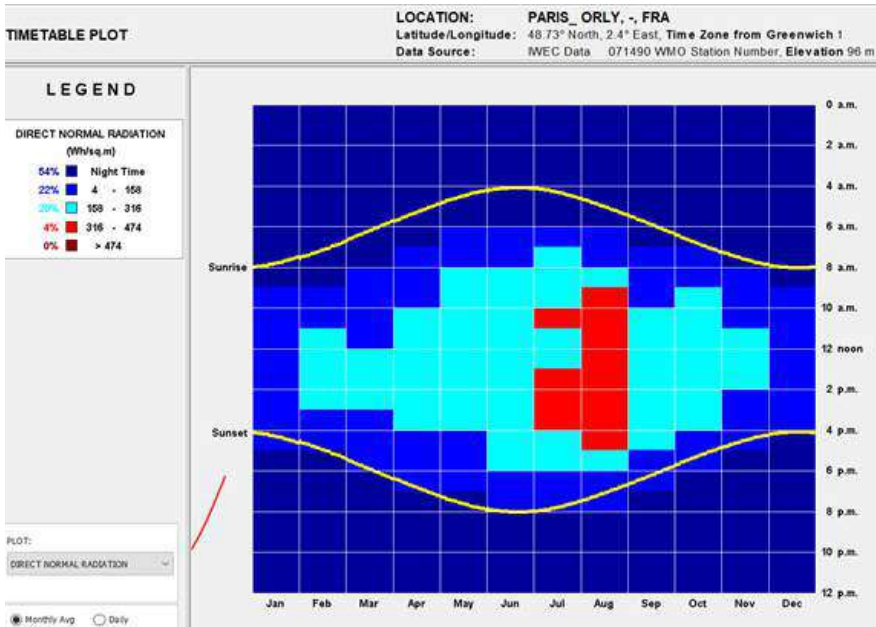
TIMETABLE PLOT

LOCATION: PARIS_ ORLY, -, FRA
Latitude/Longitude: 48.73° North, 2.4° East, Time Zone from Greenwich 1
Data Source: IWEC Data 071490 WMO Station Number, Elevation 96 m

LEGEND

DIRECT NORMAL RADIATION (Wh/sq.m)

| | |
|---|---|
| 54% | Night Time |
| 22% | 4 - 158 |
| 20% | 158 - 316 |
| 4% | 316 - 474 |
| 0% | > 474 |

Sunrise
Sunset

0 a.m.
2 a.m.
4 a.m.
6 a.m.
8 a.m.
10 a.m.
12 noon
2 p.m.
4 p.m.
6 p.m.
8 p.m.
10 p.m.
12 p.m.

Jan Feb Mar Apr May Jun Jul Aug Sep Oct Nov Dec

PLOT:
DIRECT NORMAL RADIATION

Monthly Avg
Daily